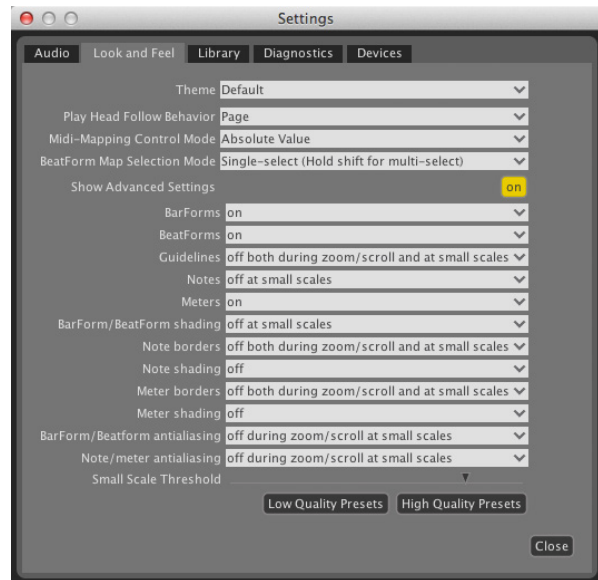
Settings

Audio | Look and Feel | Library | Diagnostics | Devices

| Setting | Value |
|---|---|
| Theme | Default |
| Play Head Follow Behavior | Page |
| Midi-Mapping Control Mode | Absolute Value |
| BeatForm Map Selection Mode | Single-select (Hold shift for multi-select) |
| Show Advanced Settings | on |
| BarForms | on |
| BeatForms | on |
| Guidelines | off both during zoom/scroll and at small scales |
| Notes | off at small scales |
| Meters | on |
| BarForm/BeatForm shading | off at small scales |
| Note borders | off both during zoom/scroll and at small scales |
| Note shading | off |
| Meter borders | off both during zoom/scroll and at small scales |
| Meter shading | off |
| BarForm/Beatform antialiasing | off during zoom/scroll at small scales |
| Note/meter antialiasing | off during zoom/scroll at small scales |
| Small Scale Threshold | |

Low Quality Presets | High Quality Presets

Close